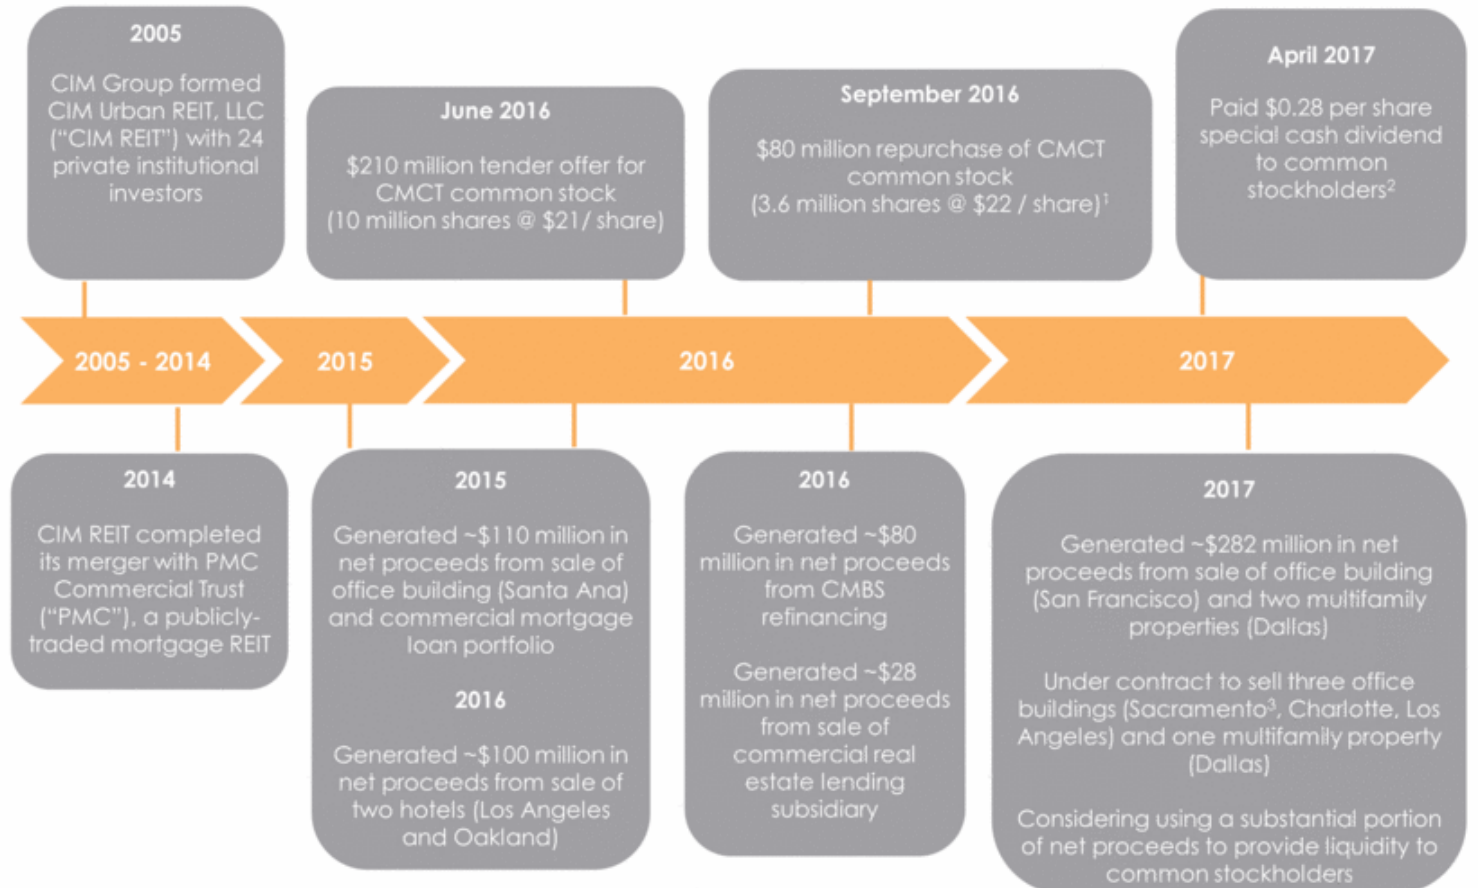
2005

CIM Group formed CIM Urban REIT, LLC ("CIM REIT") with 24 private institutional investors

June 2016

\$210 million tender offer for CMCT common stock (10 million shares @ \$21/ share)

September 2016

\$80 million repurchase of CMCT common stock (3.6 million shares @ \$22 / share)$^1$

April 2017

Paid \$0.28 per share special cash dividend to common stockholders$^2$

2005 - 2014

2015

2016

2017

2014

CIM REIT completed its merger with PMC Commercial Trust ("PMC"), a publicly-traded mortgage REIT

2015

Generated ~\$110 million in net proceeds from sale of office building (Santa Ana) and commercial mortgage loan portfolio

2016

Generated ~\$100 million in net proceeds from sale of two hotels (Los Angeles and Oakland)

2016

Generated ~\$80 million in net proceeds from CMBS refinancing

Generated ~\$28 million in net proceeds from sale of commercial real estate lending subsidiary

2017

Generated ~\$282 million in net proceeds from sale of office building (San Francisco) and two multifamily properties (Dallas)

Under contract to sell three office buildings (Sacramento$^3$, Charlotte, Los Angeles) and one multifamily property (Dallas)

Considering using a substantial portion of net proceeds to provide liquidity to common stockholders